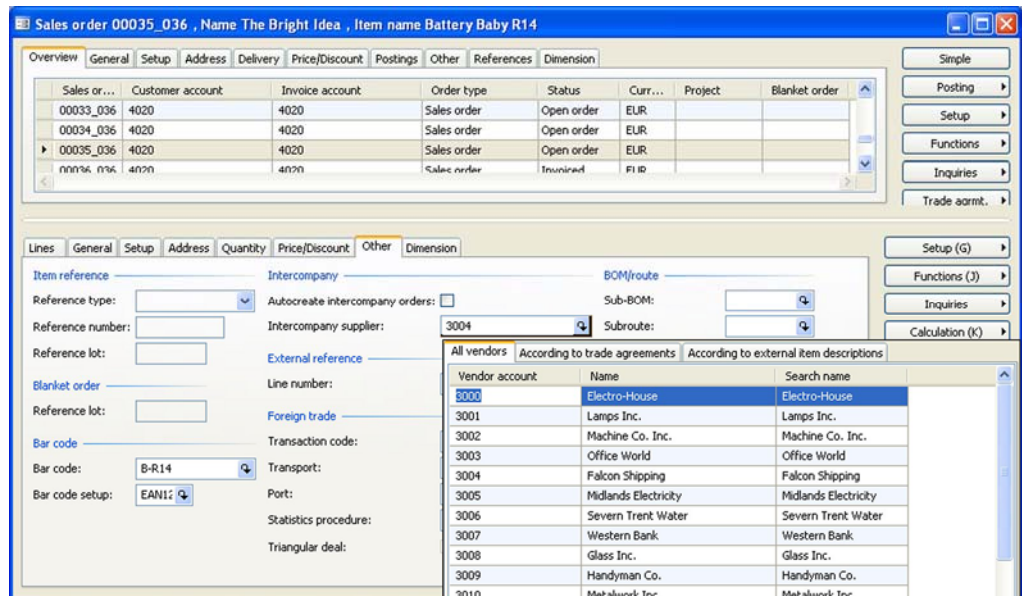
Sales order 00035_036 , Name The Bright Idea , Item name Battery Baby R14

Overview | General | Setup | Address | Delivery | Price/Discount | Postings | Other | References | Dimension

| Sales or... | Customer account | Invoice account | Order type | Status | Curr... | Project | Blanket order |
|---|---|---|---|---|---|---|---|
| 00033_036 | 4020 | 4020 | Sales order | Open order | EUR | | |
| 00034_036 | 4020 | 4020 | Sales order | Open order | EUR | | |
| 00035_036 | 4020 | 4020 | Sales order | Open order | EUR | | |
| 00036_036 | 4020 | 4020 | Sales order | Invoiced | EUR | | |

Simple
Posting
Setup
Functions
Inquiries
Trade agmt.

Lines | General | Setup | Address | Quantity | Price/Discount | Other | Dimension

Item reference
Reference type:
Reference number:
Reference lot:

Blanket order
Reference lot:

Bar code
Bar code: B-R14
Bar code setup: EAN1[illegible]

Intercompany
Autocreate intercompany orders:
Intercompany supplier: 3004

External reference
Line number:

Foreign trade
Transaction code:
Transport:
Port:
Statistics procedure:
Triangular deal:

BOM/route
Sub-BOM:
Subroute:

Setup (G)
Functions (J)
Inquiries
Calculation (K)

All vendors | According to trade agreements | According to external item descriptions

| Vendor account | Name | Search name |
|---|---|---|
| 3000 | Electro-House | Electro-House |
| 3001 | Lamps Inc. | Lamps Inc. |
| 3002 | Machine Co. Inc. | Machine Co. Inc. |
| 3003 | Office World | Office World |
| 3004 | Falcon Shipping | Falcon Shipping |
| 3005 | Midlands Electricity | Midlands Electricity |
| 3006 | Severn Trent Water | Severn Trent Water |
| 3007 | Western Bank | Western Bank |
| 3008 | Glass Inc. | Glass Inc. |
| 3009 | Handyman Co. | Handyman Co. |
| 3010 | Metalwork Inc. | Metalwork Inc. |